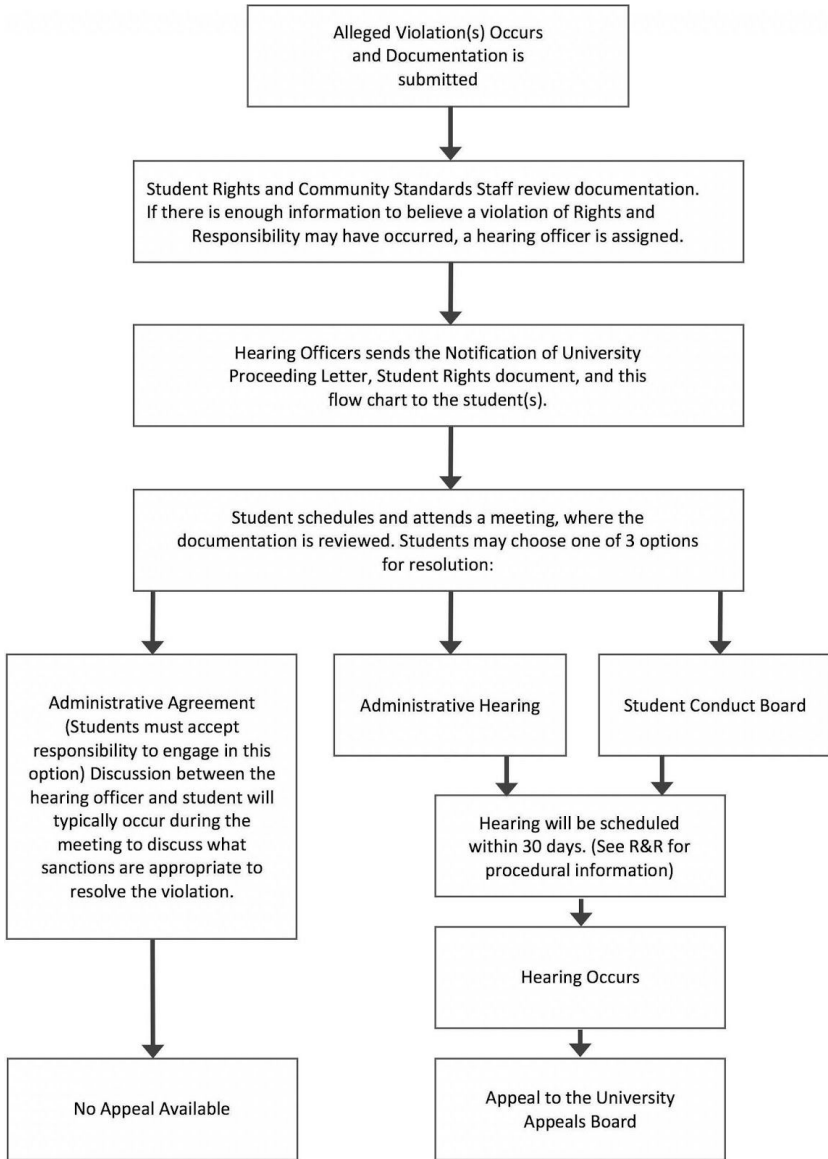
Alleged Violation(s) Occurs and Documentation is submitted

Student Rights and Community Standards Staff review documentation. If there is enough information to believe a violation of Rights and Responsibility may have occurred, a hearing officer is assigned.

Hearing Officers sends the Notification of University Proceeding Letter, Student Rights document, and this flow chart to the student(s).

Student schedules and attends a meeting, where the documentation is reviewed. Students may choose one of 3 options for resolution:

Administrative Agreement (Students must accept responsibility to engage in this option) Discussion between the hearing officer and student will typically occur during the meeting to discuss what sanctions are appropriate to resolve the violation.

No Appeal Available

Administrative Hearing

Student Conduct Board

Hearing will be scheduled within 30 days. (See R&R for procedural information)

Hearing Occurs

Appeal to the University Appeals Board